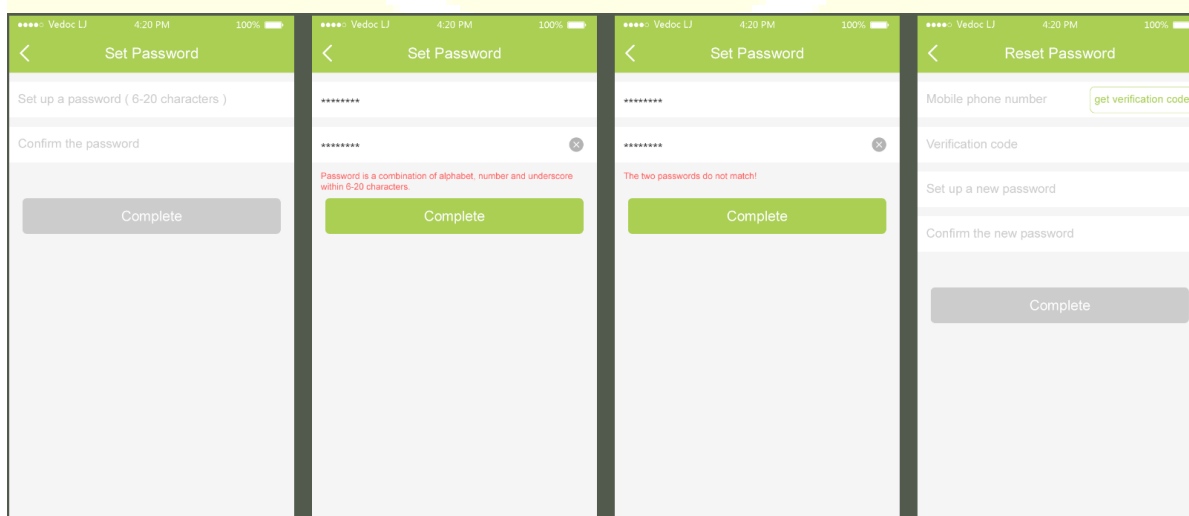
●●●●○ Vedoc LJ 4:20 PM 100%

Set Password

Set up a password ( 6-20 characters )

Confirm the password

Complete

●●●●○ Vedoc LJ 4:20 PM 100%

Set Password

********

********

Password is a combination of alphabet, number and underscore within 6-20 characters.

Complete

●●●●○ Vedoc LJ 4:20 PM 100%

Set Password

********

********

The two passwords do not match!

Complete

●●●●○ Vedoc LJ 4:20 PM 100%

Reset Password

Mobile phone number

get verification code

Verification code

Set up a new password

Confirm the new password

Complete